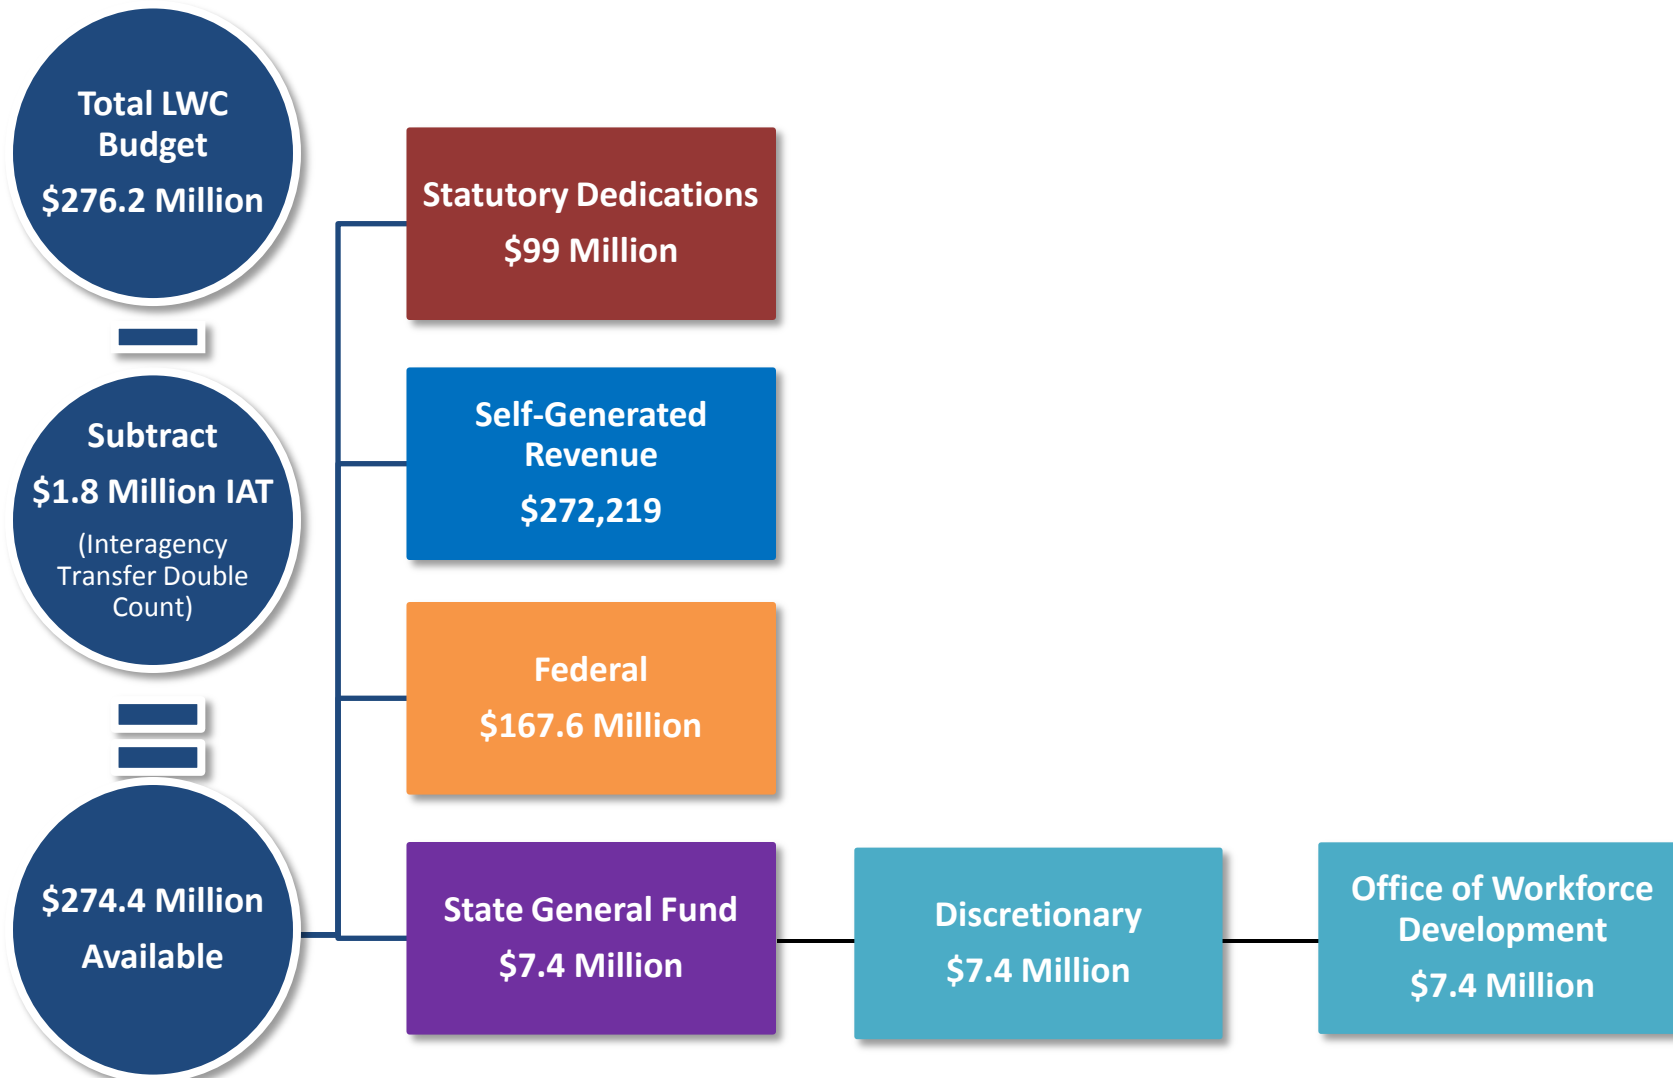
Total LWC Budget
$276.2 Million

Subtract
$1.8 Million IAT
(Interagency Transfer Double Count)

$274.4 Million
Available

Statutory Dedications
$99 Million

Self-Generated Revenue
$272,219

Federal
$167.6 Million

State General Fund
$7.4 Million

Discretionary
$7.4 Million

Office of Workforce Development
$7.4 Million